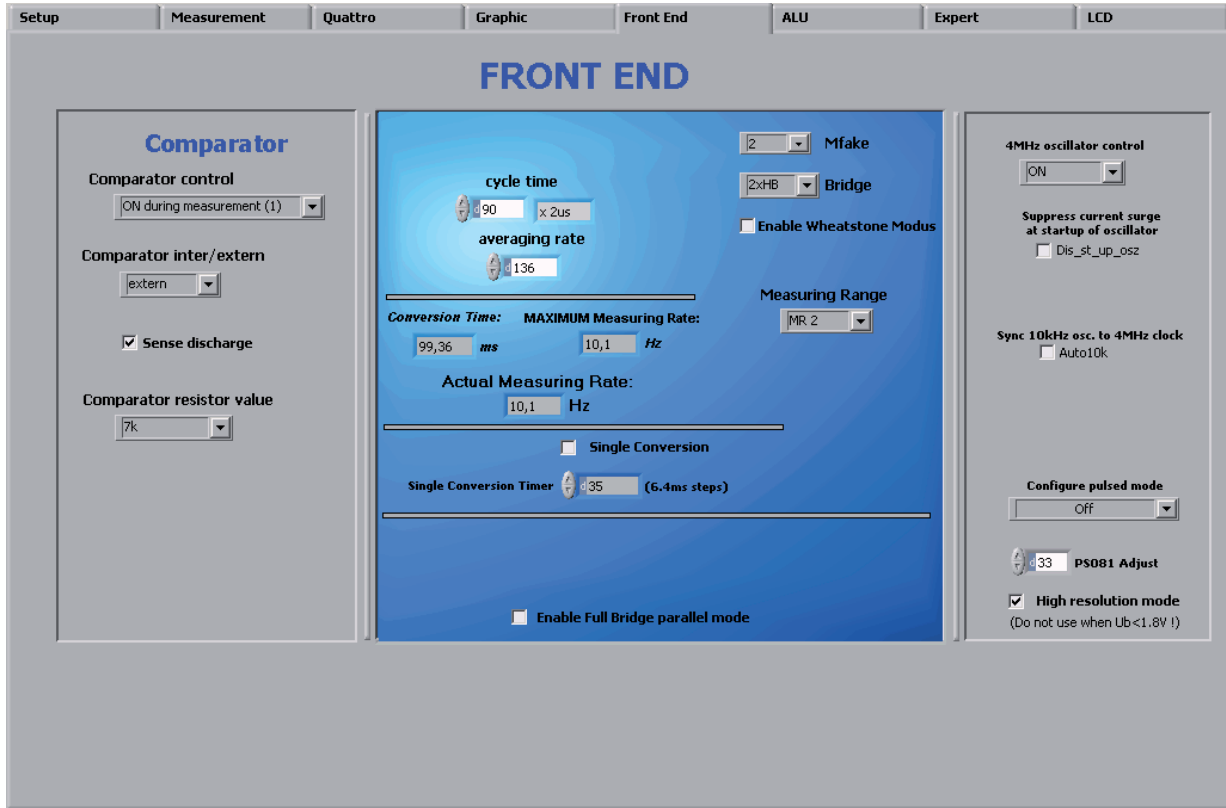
Setup | Measurement | Quattro | Graphic | Front End | ALU | Expert | LCD

FRONT END

Comparator

Comparator control

ON during measurement (1)

Comparator inter/extern

extern

Sense discharge

Comparator resistor value

7k

cycle time

90

x 2us

averaging rate

136

2 Mfake

2xHB Bridge

Enable Wheatstone Modus

Measuring Range

MR 2

Conversion Time: MAXIMUM Measuring Rate:

99,36 ms 10,1 Hz

Actual Measuring Rate:

10,1 Hz

Single Conversion

Single Conversion Timer 35 (6.4ms steps)

Enable Full Bridge parallel mode

4MHz oscillator control

ON

Suppress current surge at startup of oscillator

Dis_st_up_osz

Sync 10kHz osc. to 4MHz clock

Auto10k

Configure pulsed mode

Off

33 PS081 Adjust

High resolution mode

(Do not use when Ub<1.8V !)